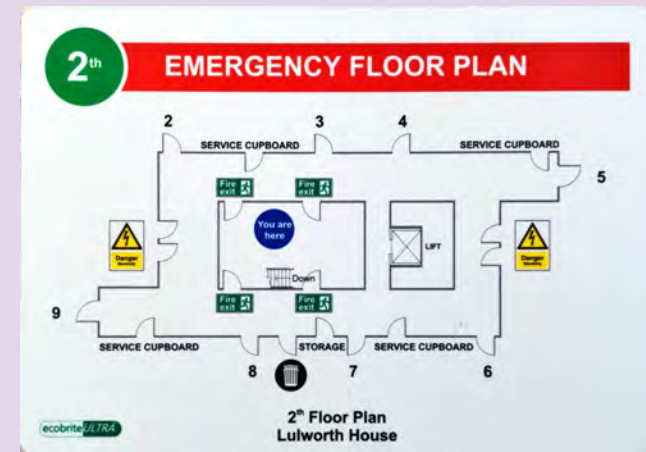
2th

EMERGENCY FLOOR PLAN

2

3

4

SERVICE CUPBOARD

SERVICE CUPBOARD

5

Fire exit

Fire exit

You are here

LIFT

Danger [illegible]

Danger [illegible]

Down

Fire exit

Fire exit

9

SERVICE CUPBOARD

STORAGE

SERVICE CUPBOARD

8

7

6

ecobrite ULTRA

2th Floor Plan
Lulworth House